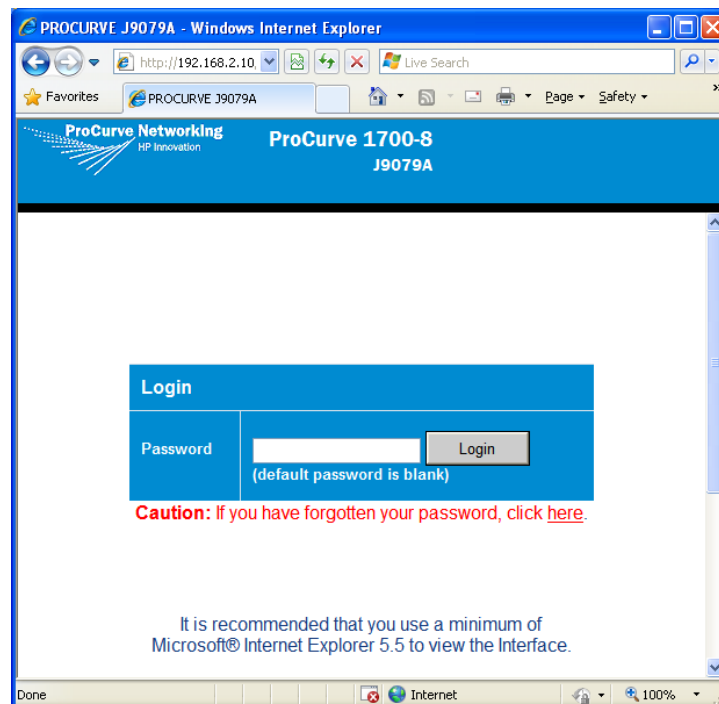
PROCURVE J9079A - Windows Internet Explorer

http://192.168.2.10,

Live Search

Favorites

PROCURVE J9079A

Page ▾ Safety ▾

ProCurve Networking
HP Innovation

ProCurve 1700-8
J9079A

| Login | |
|---|---|
| Password | Login (default password is blank) |

Caution: If you have forgotten your password, click here.

It is recommended that you use a minimum of Microsoft® Internet Explorer 5.5 to view the Interface.

Done

Internet

100%